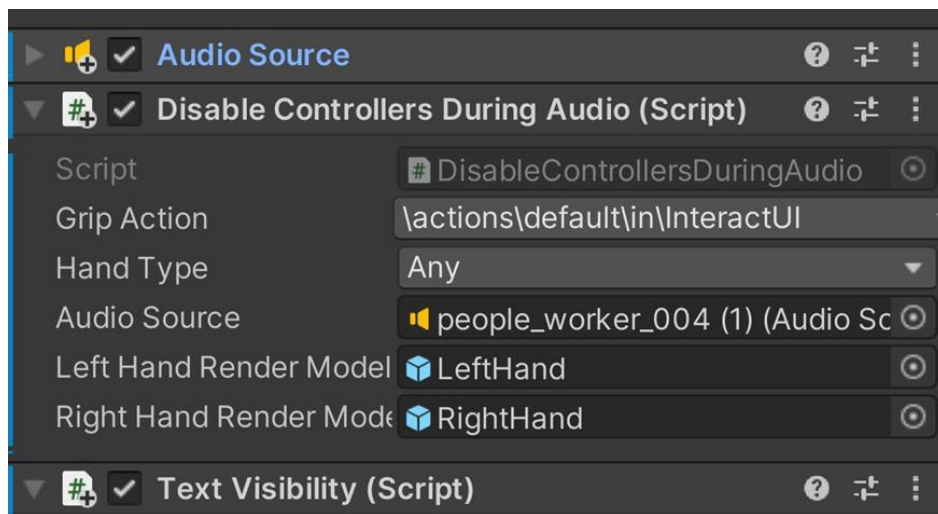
Audio Source

Disable Controllers During Audio (Script)

| Script | DisableControllersDuringAudio |
|---|---|
| Grip Action | \actions\default\in\InteractUI |
| Hand Type | Any |
| Audio Source | people_worker_004 (1) (Audio Sc |
| Left Hand Render Model | LeftHand |
| Right Hand Render Mode | RightHand |

Text Visibility (Script)